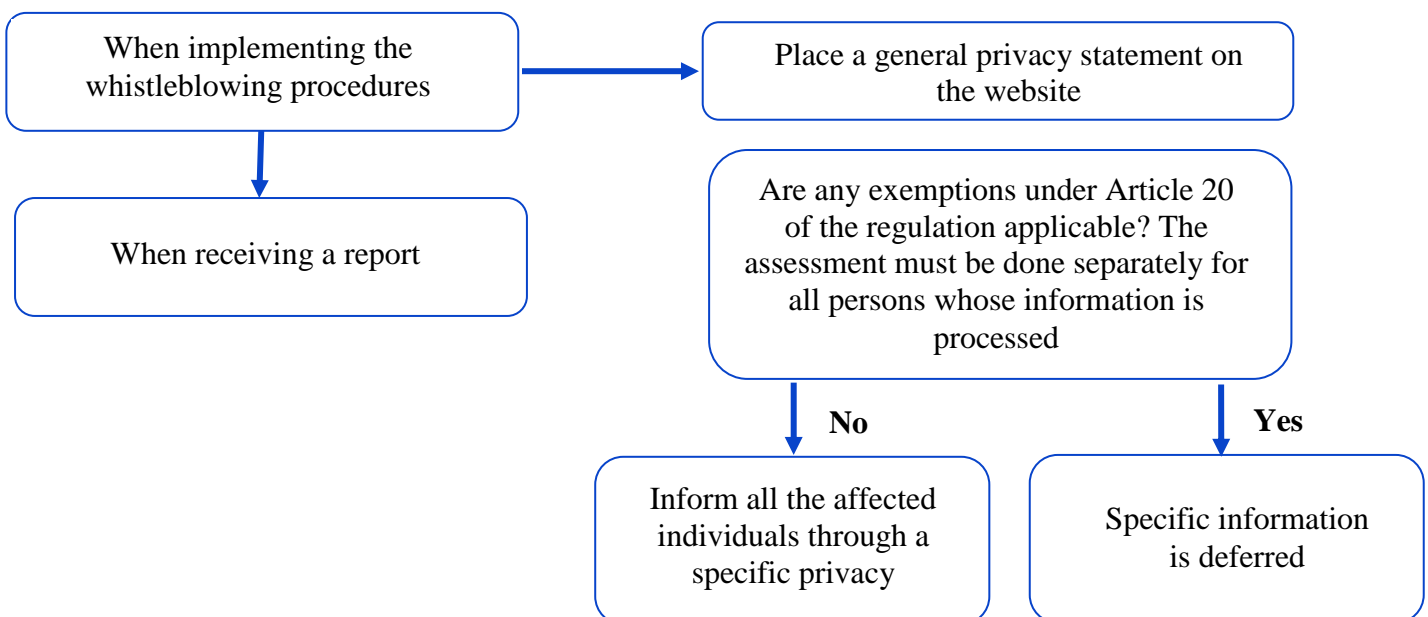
When implementing the whistleblowing procedures

Place a general privacy statement on the website

When receiving a report

Are any exemptions under Article 20 of the regulation applicable? The assessment must be done separately for all persons whose information is processed

No

Yes

Inform all the affected individuals through a specific privacy

Specific information is deferred